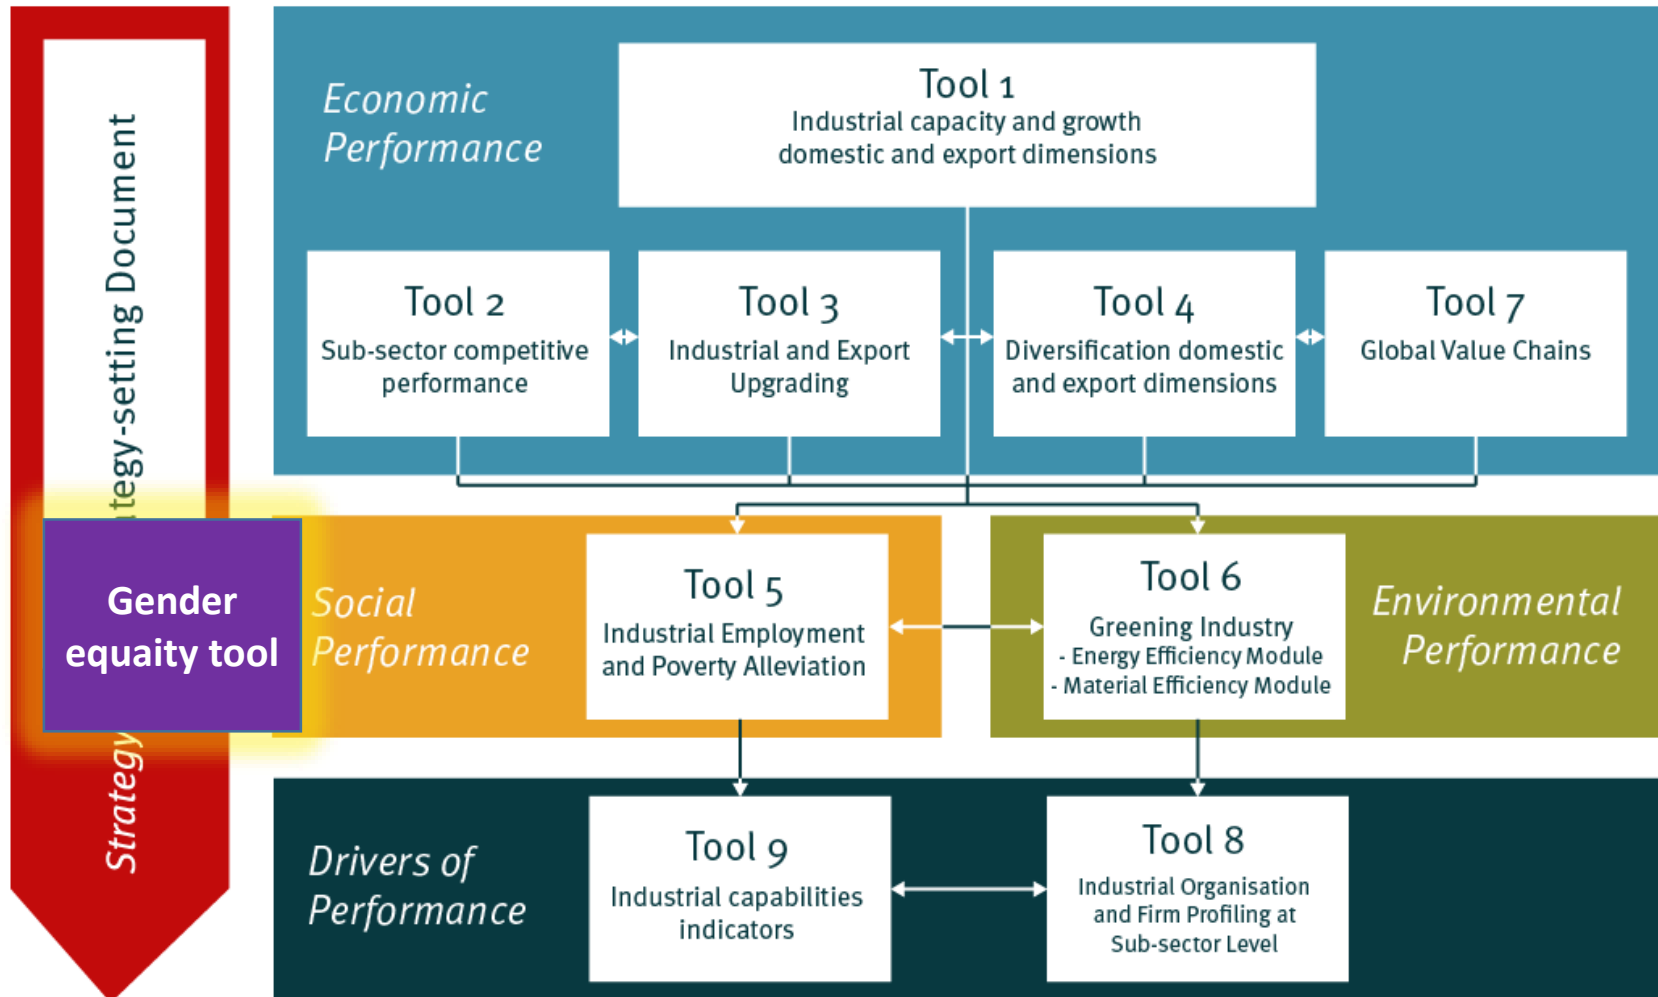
tegy-setting Document

Strategy

Gender equaity tool

Economic Performance

Tool 1
Industrial capacity and growth domestic and export dimensions

Tool 2
Sub-sector competitive performance

Tool 3
Industrial and Export Upgrading

Tool 4
Diversification domestic and export dimensions

Tool 7
Global Value Chains

Social Performance

Tool 5
Industrial Employment and Poverty Alleviation

Tool 6
Greening Industry
- Energy Efficiency Module
- Material Efficiency Module

Environmental Performance

Drivers of Performance

Tool 9
Industrial capabilities indicators

Tool 8
Industrial Organisation and Firm Profiling at Sub-sector Level